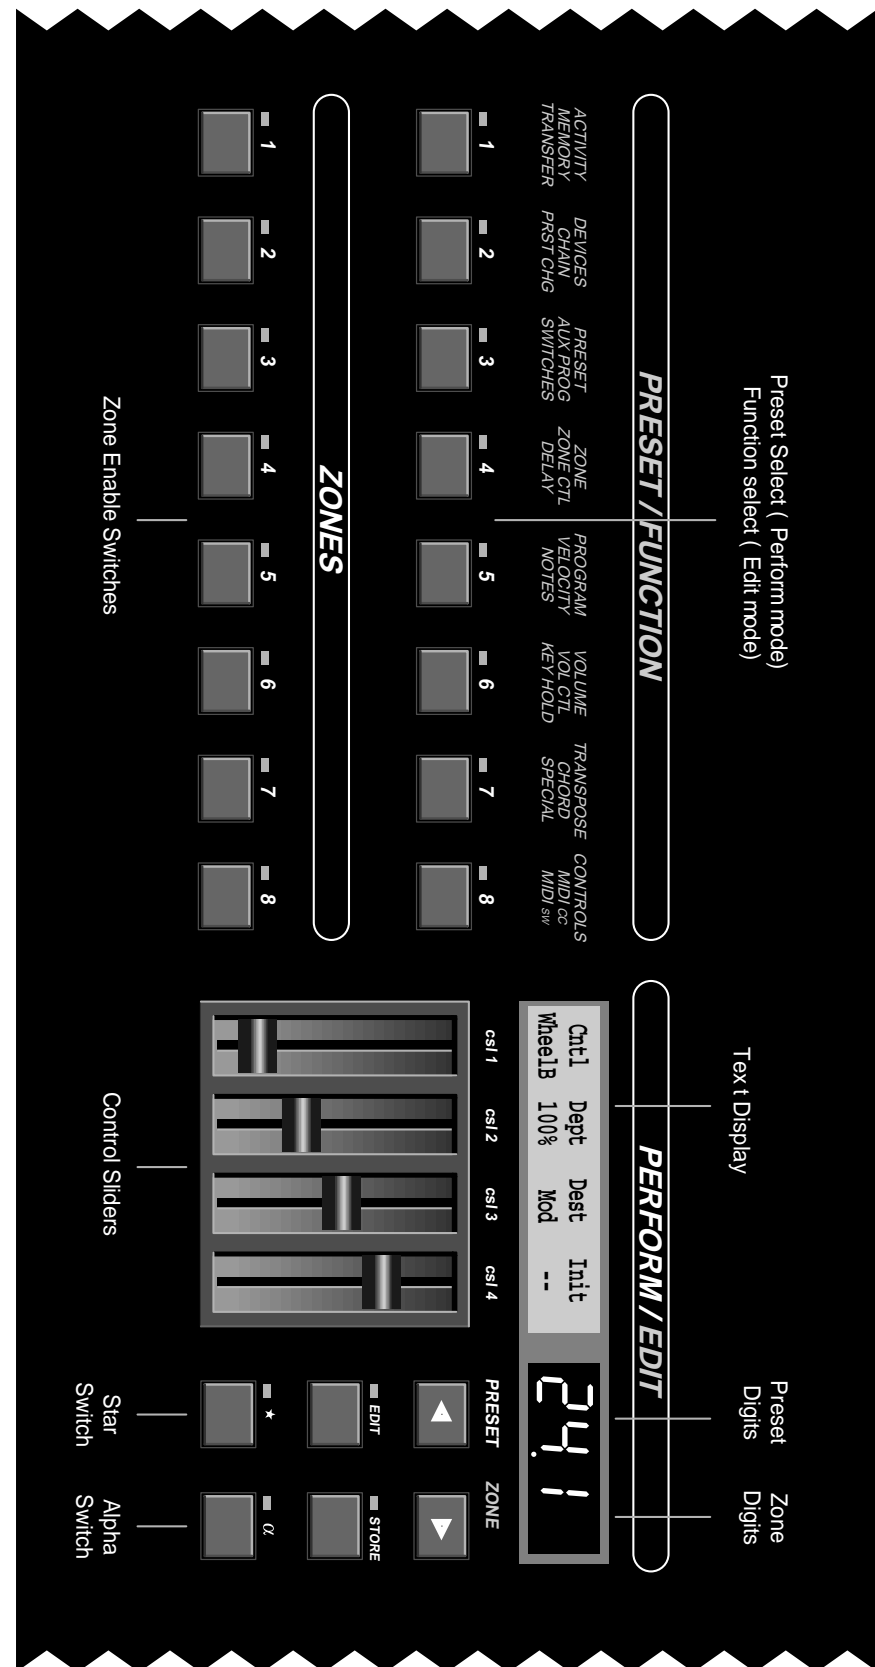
Preset Select ( Perform mode)
Function select ( Edit mode)

PRESET / FUNCTION

ACTIVITY
MEMORY
TRANSFER

DEVICES
CHAIN
PRST CHG

PRESET
AUX PROG
SWITCHES

ZONE
ZONE CTL
DELAY

PROGRAM
VELOCITY
NOTES

VOLUME
VOL CTL
KEY HOLD

TRANSPOSE
CHORD
SPECIAL

CONTROLS
MIDI CC
MIDI SW

1 2 3 4 5 6 7 8

ZONES

1 2 3 4 5 6 7 8

Zone Enable Switches

Text Display

PERFORM / EDIT

| Cntl | Dept | Dest | Init |
|---|---|---|---|
| WheelB | 100% | Mod | -- |

csl 1 csl 2 csl 3 csl 4

Control Sliders

Preset Digits

Zone Digits

24 1

PRESET ZONE

EDIT STORE

★ α

Star Switch

Alpha Switch